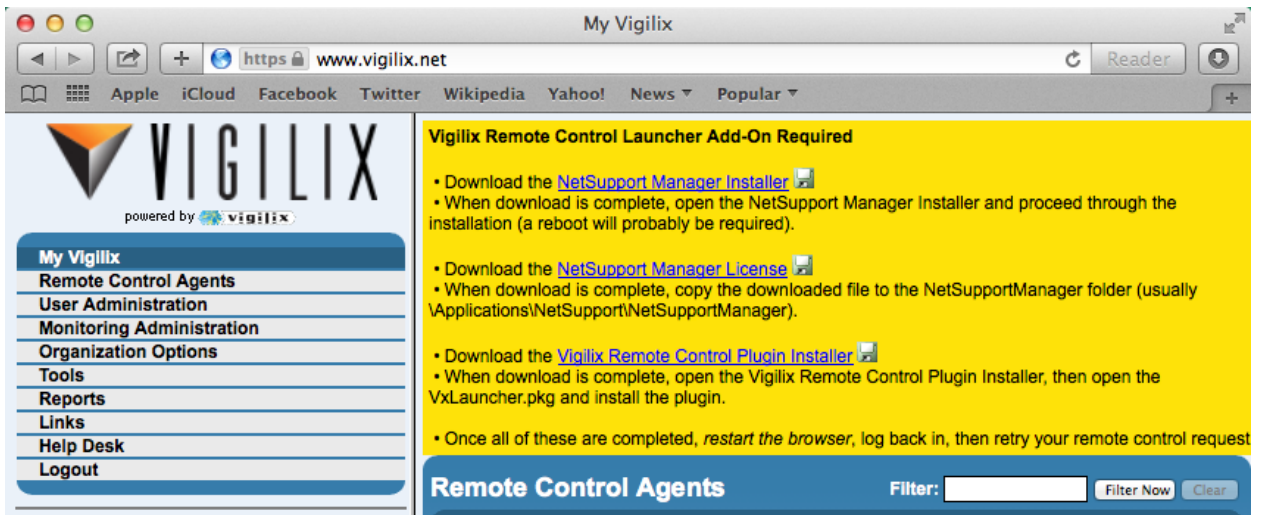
My Vigilix

https www.vigilix.net

Reader

Apple iCloud Facebook Twitter Wikipedia Yahoo! News ▾ Popular ▾

VIGILIX

powered by vigilix

My Vigilix
Remote Control Agents
User Administration
Monitoring Administration
Organization Options
Tools
Reports
Links
Help Desk
Logout

Vigilix Remote Control Launcher Add-On Required

• Download the NetSupport Manager Installer
• When download is complete, open the NetSupport Manager Installer and proceed through the installation (a reboot will probably be required).

• Download the NetSupport Manager License
• When download is complete, copy the downloaded file to the NetSupportManager folder (usually \Applications\NetSupport\NetSupportManager).

• Download the Vigilix Remote Control Plugin Installer
• When download is complete, open the Vigilix Remote Control Plugin Installer, then open the VxLauncher.pkg and install the plugin.

• Once all of these are completed, *restart the browser*, log back in, then retry your remote control request

Remote Control Agents

Filter: Filter Now Clear